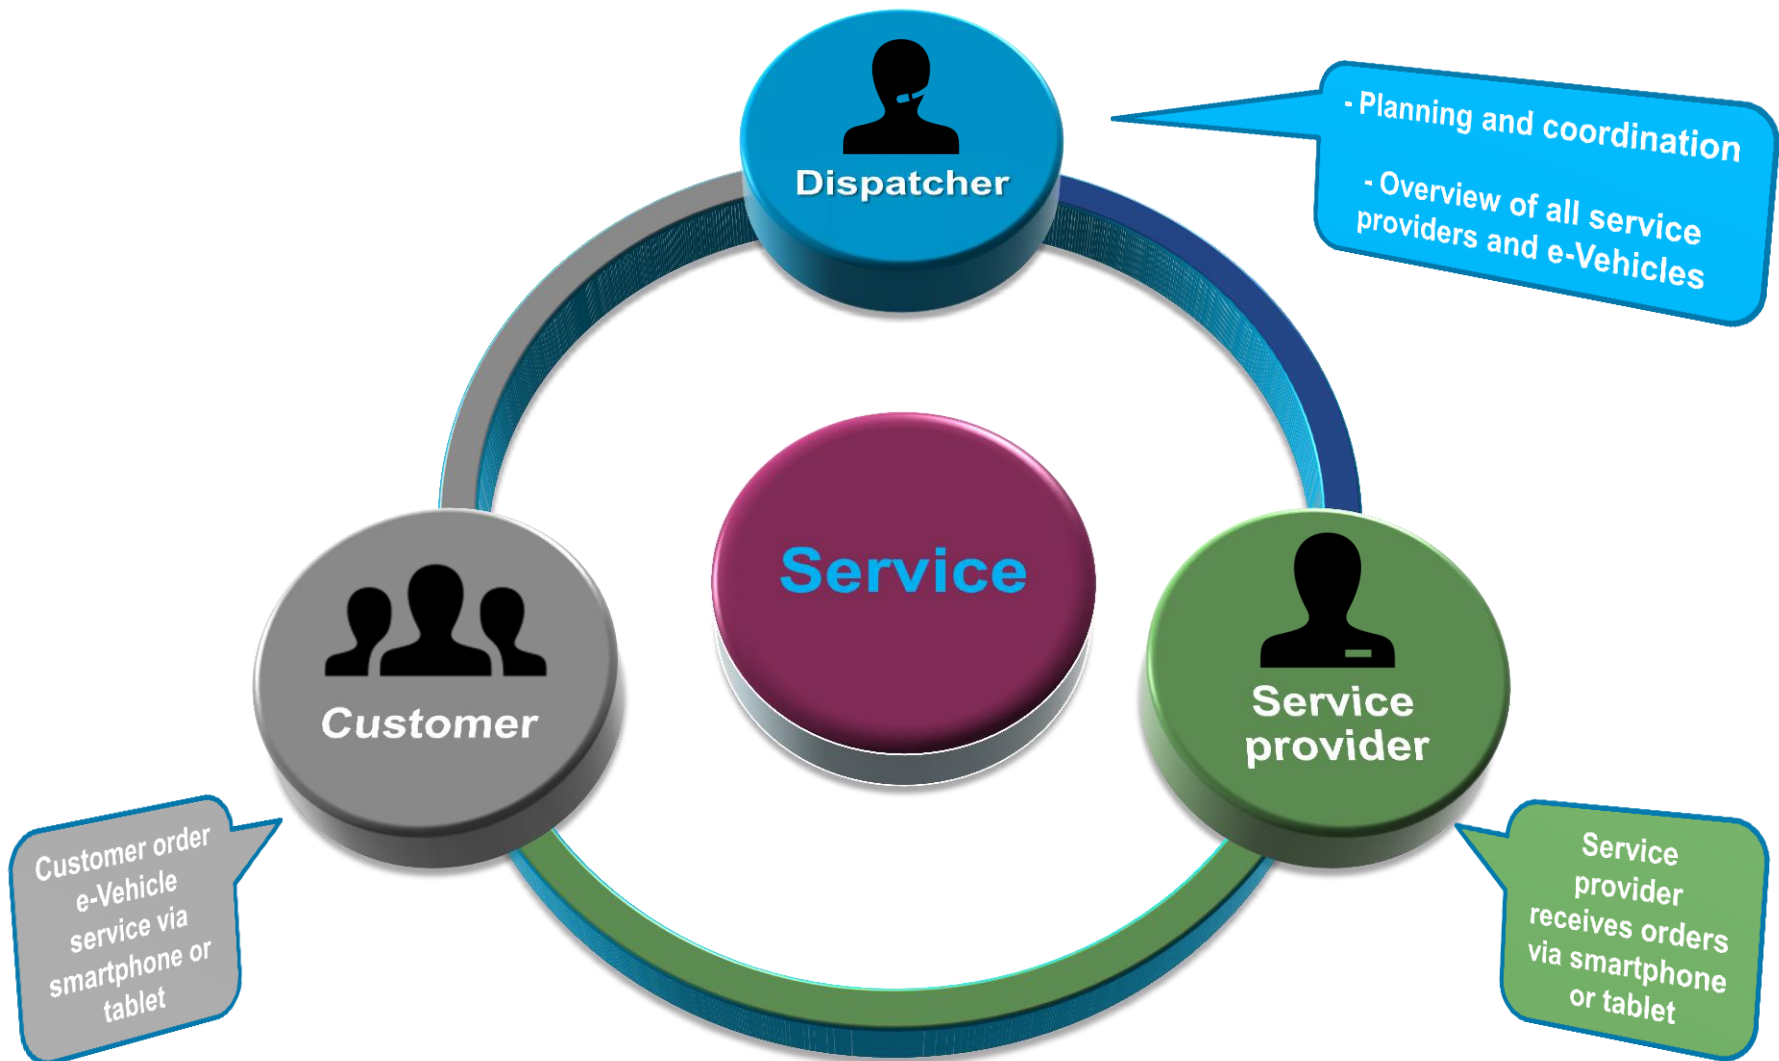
Dispatcher

- Planning and coordination

- Overview of all service providers and e-Vehicles

Service

Customer

Service provider

Customer order e-Vehicle service via smartphone or tablet

Service provider receives orders via smartphone or tablet